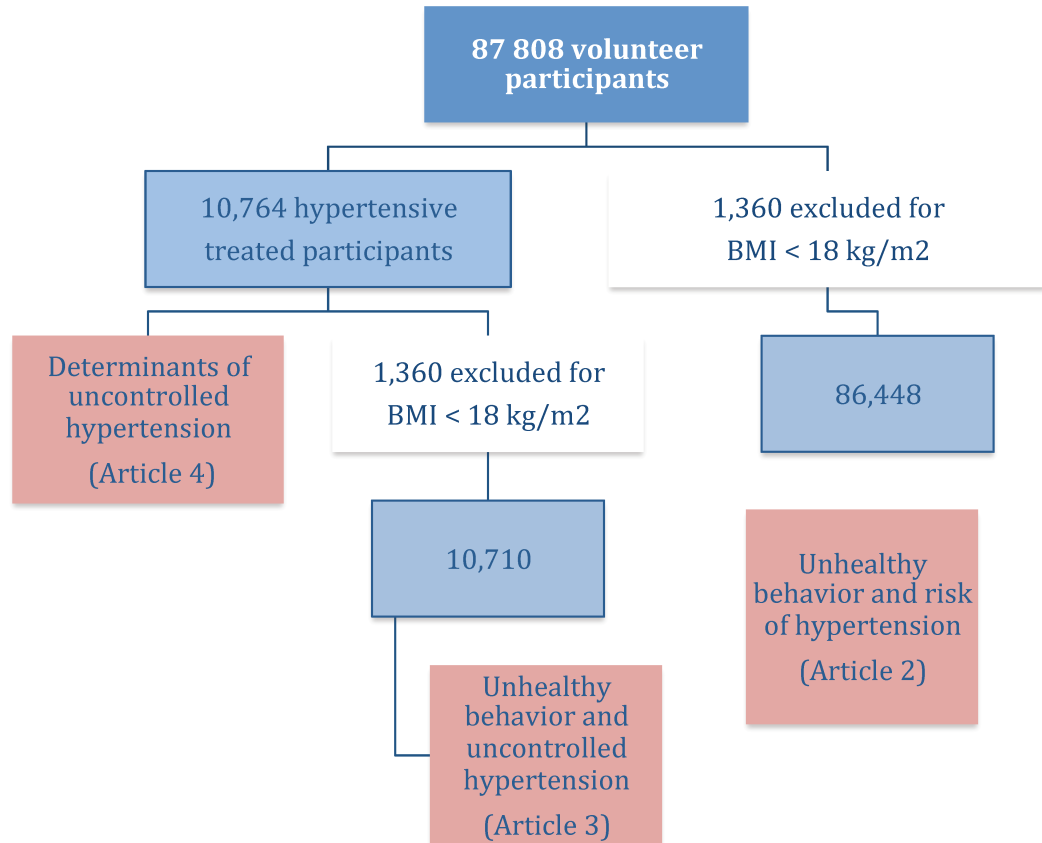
87 808 volunteer participants

10,764 hypertensive treated participants

1,360 excluded for BMI < 18 kg/m2

Determinants of uncontrolled hypertension

(Article 4)

1,360 excluded for BMI < 18 kg/m2

86,448

10,710

Unhealthy behavior and risk of hypertension

(Article 2)

Unhealthy behavior and uncontrolled hypertension

(Article 3)